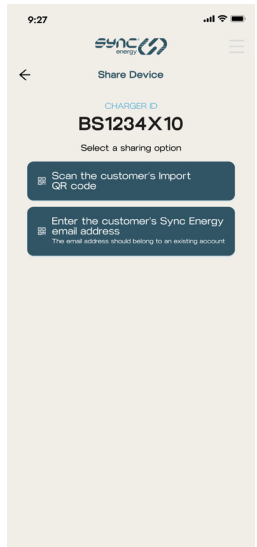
9:27

sync energy

Share Device

CHARGER ID
BS1234X10

Select a sharing option

Scan the customer's Import QR code

Enter the customer's Sync Energy email address
The email address should belong to an existing account